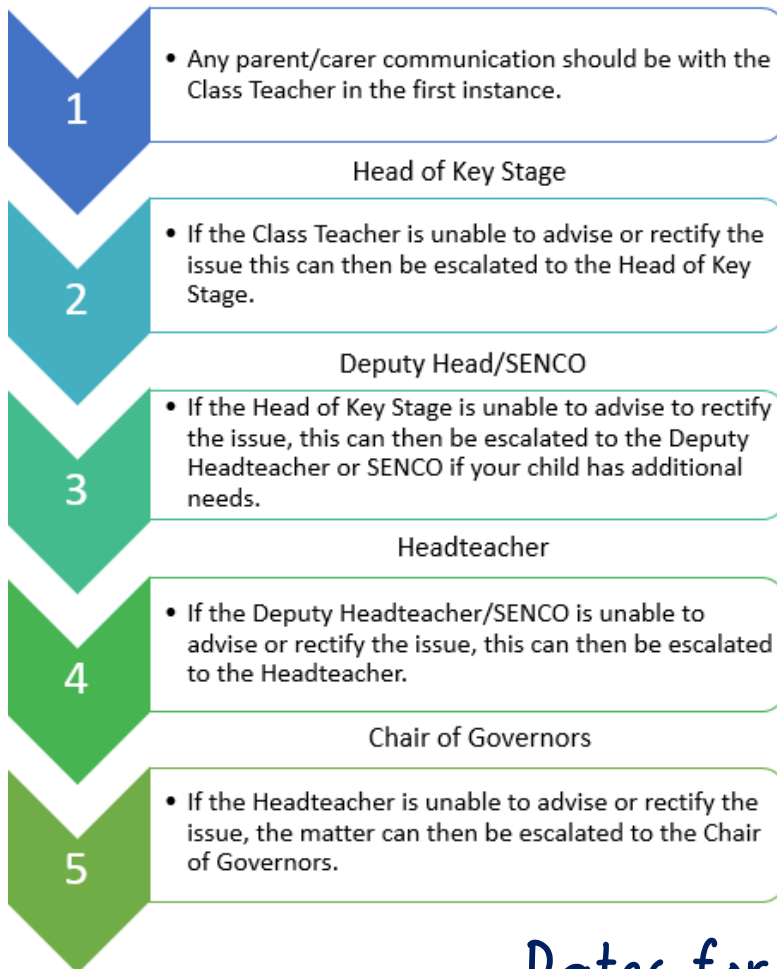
1

• Any parent/carer communication should be with the Class Teacher in the first instance.

Head of Key Stage

2

• If the Class Teacher is unable to advise or rectify the issue this can then be escalated to the Head of Key Stage.

Deputy Head/SENCO

3

• If the Head of Key Stage is unable to advise to rectify the issue, this can then be escalated to the Deputy Headteacher or SENCO if your child has additional needs.

Headteacher

4

• If the Deputy Headteacher/SENCO is unable to advise or rectify the issue, this can then be escalated to the Headteacher.

Chair of Governors

5

• If the Headteacher is unable to advise or rectify the issue, the matter can then be escalated to the Chair of Governors.

Dates for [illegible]